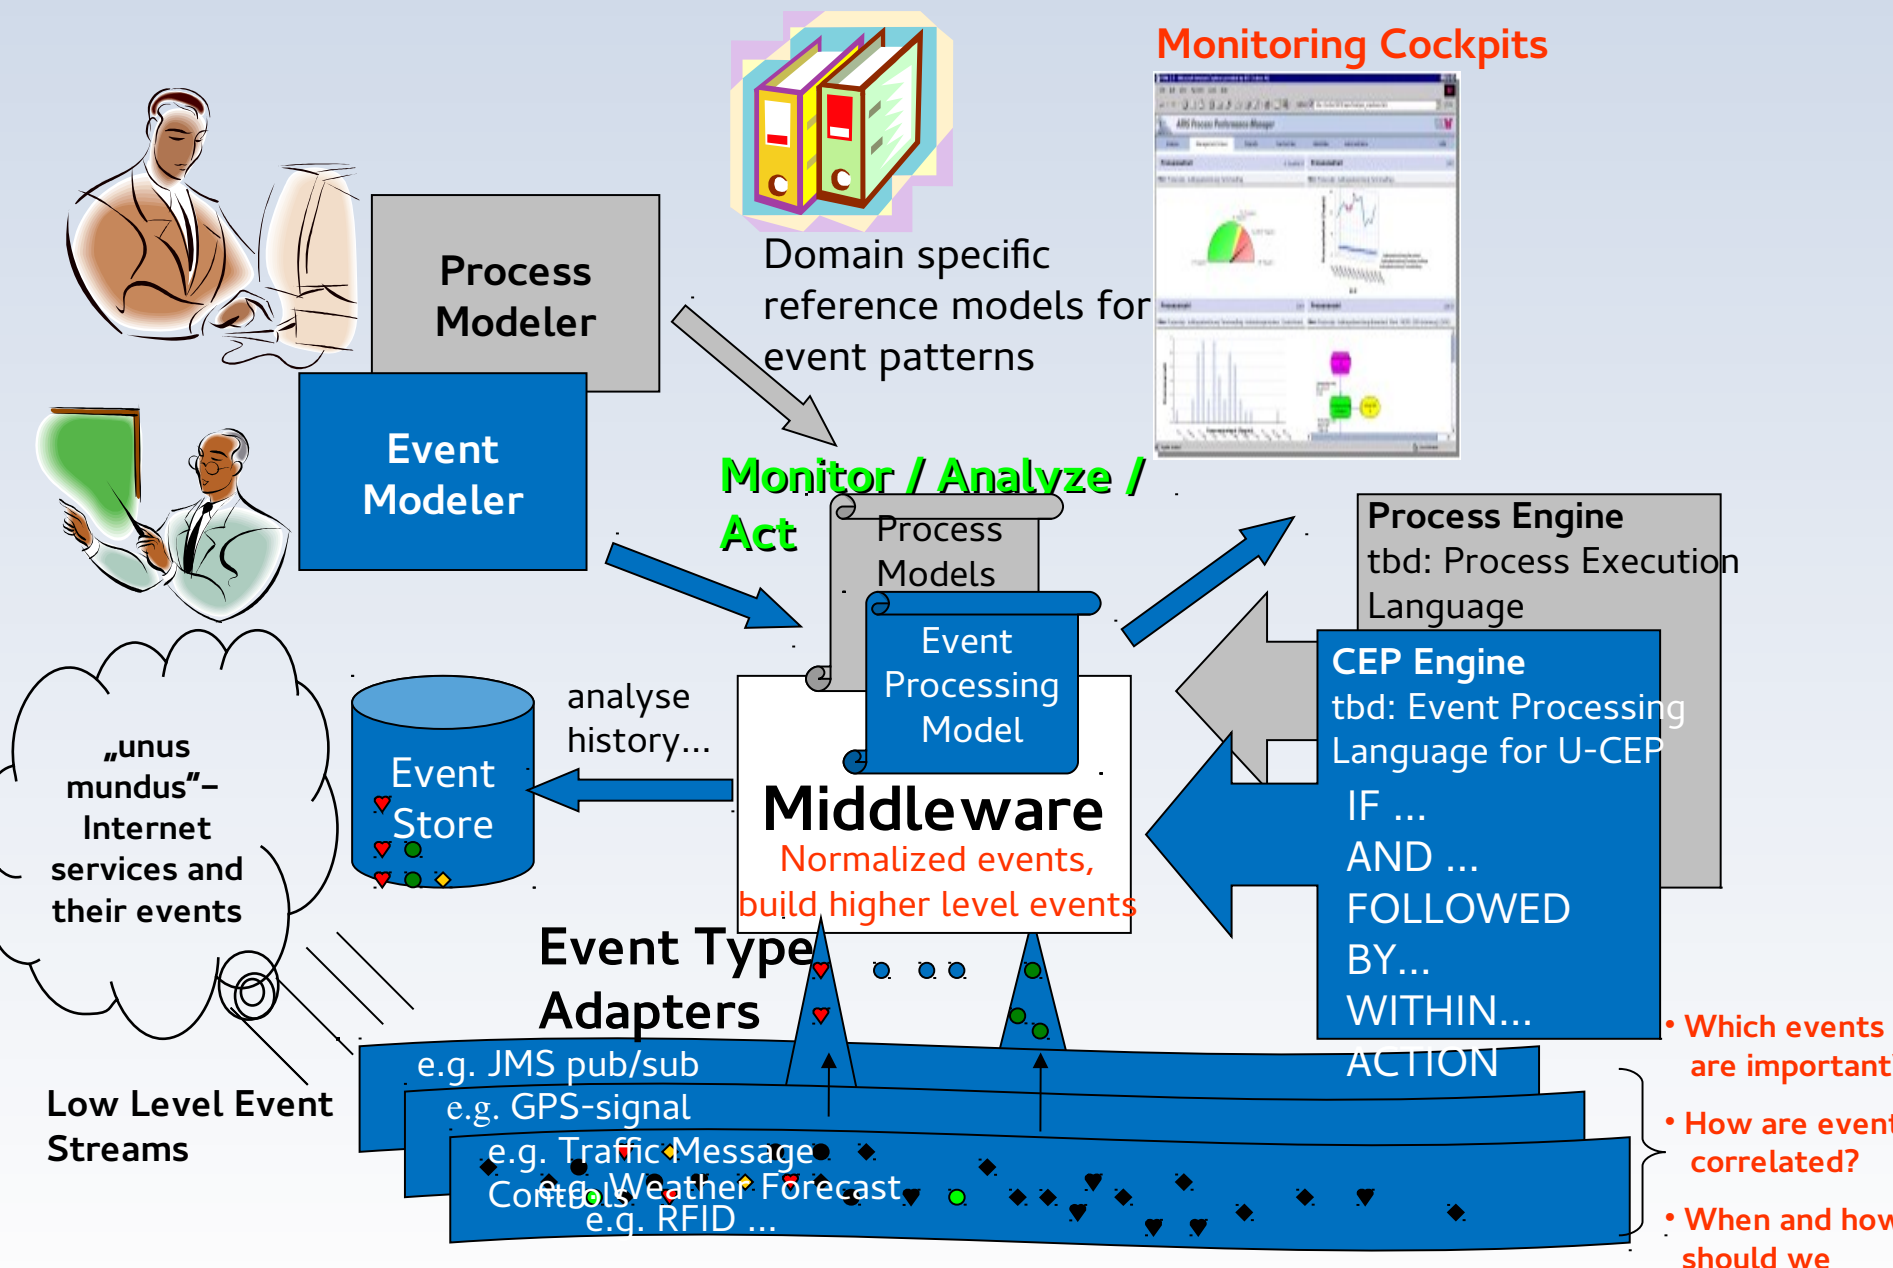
Monitoring Cockpits

Process Modeler

Event Modeler

Domain specific reference models for event patterns

Monitor / Analyze / Act

Process Models

Event Processing Model

Process Engine
tbd: Process Execution Language

CEP Engine
tbd: Event Processing Language for U-CEP
IF ...
AND ...
FOLLOWED BY...
WITHIN...
ACTION

„unus mundus“– Internet services and their events

Event Store

analyse history...

Middleware
Normalized events, build higher level events

Event Type Adapters

e.g. JMS pub/sub
e.g. GPS-signal
e.g. Traffic Message Controls
e.g. Weather Forecast
e.g. RFID ...

Low Level Event Streams

• Which events are important
• How are event correlated?
• When and how should we